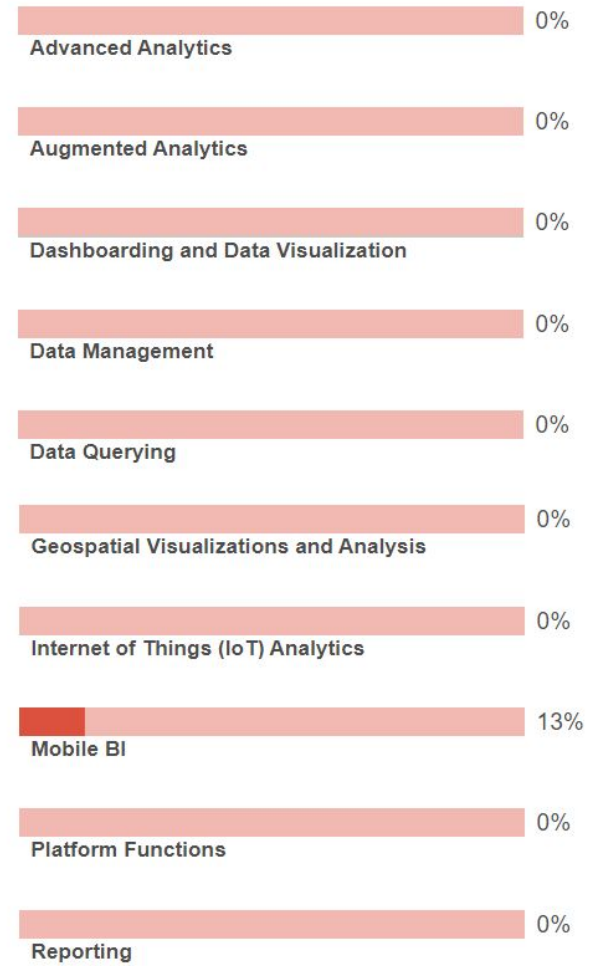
0%
Advanced Analytics

0%
Augmented Analytics

0%
Dashboarding and Data Visualization

0%
Data Management

0%
Data Querying

0%
Geospatial Visualizations and Analysis

0%
Internet of Things (IoT) Analytics

13%
Mobile BI

0%
Platform Functions

0%
Reporting